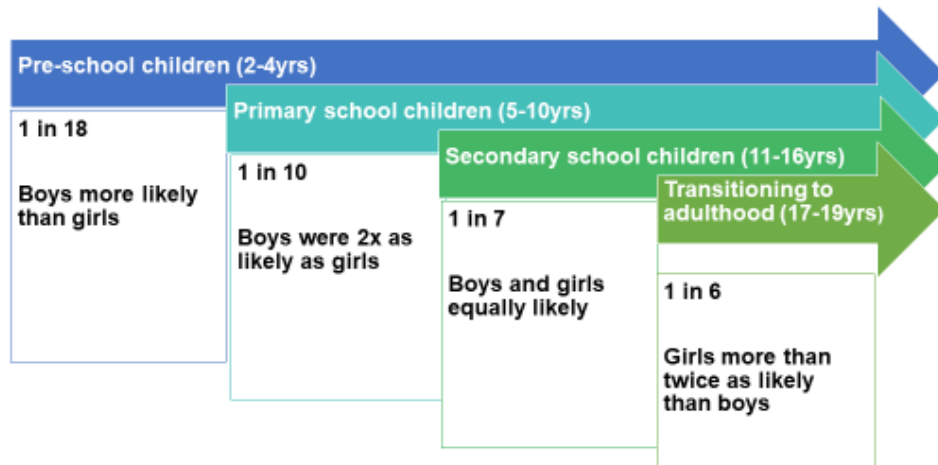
Pre-school children (2-4yrs)

1 in 18

Boys more likely than girls

Primary school children (5-10yrs)

1 in 10

Boys were 2x as likely as girls

Secondary school children (11-16yrs)

1 in 7

Boys and girls equally likely

Transitioning to adulthood (17-19yrs)

1 in 6

Girls more than twice as likely than boys